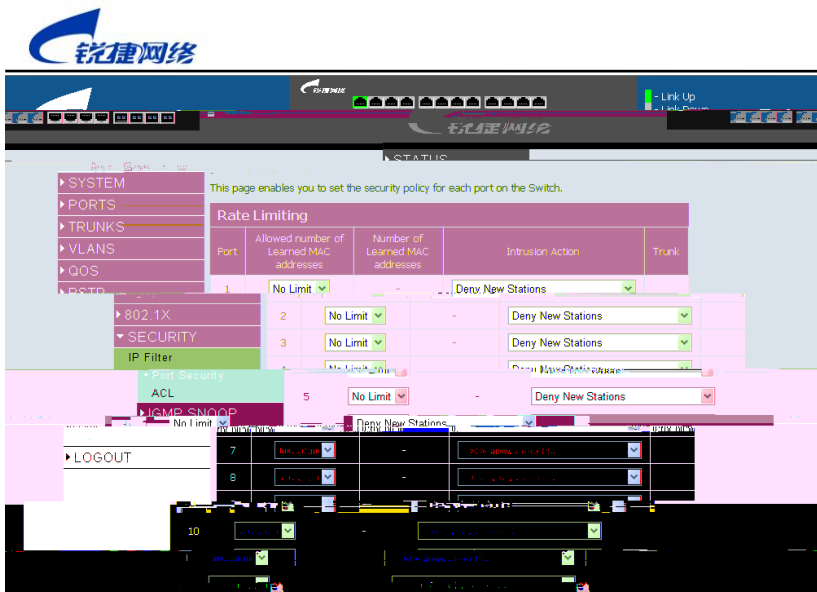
锐捷网络

锐捷网络

- Link Up

- Link Down

锐捷网络

STATUS

SYSTEM
PORTS
TRUNKS
VLANS
QOS
RSTP
802.1X
SECURITY
IP Filter
Port Security
ACL
IGMP SNOOP
LOGOUT

This page enables you to set the security policy for each port on the Switch.

Rate Limiting

| Port | Allowed number of Learned MAC addresses | Number of Learned MAC addresses | Intrusion Action | Trunk |
|---|---|---|---|---|
| 1 | No Limit | - | Deny New Stations | |
| 2 | No Limit | - | Deny New Stations | |
| 3 | No Limit | - | Deny New Stations | |
| 4 | No Limit | - | Deny New Stations | |
| 5 | No Limit | - | Deny New Stations | |
| 6 | No Limit | - | Deny New Stations | |
| 7 | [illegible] | - | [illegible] | |
| 8 | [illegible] | - | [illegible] | |
| 9 | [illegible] | - | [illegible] | |
| 10 | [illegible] | - | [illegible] | |
| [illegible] | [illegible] | | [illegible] | |
| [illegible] | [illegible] | | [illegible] | |